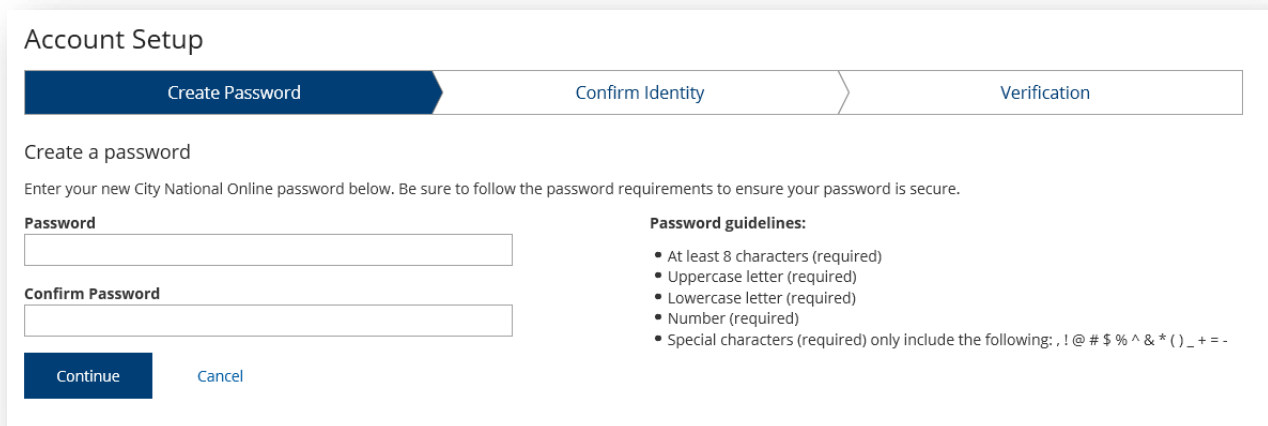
Account Setup

Create Password

Confirm Identity

Verification

Create a password

Enter your new City National Online password below. Be sure to follow the password requirements to ensure your password is secure.

Password

Confirm Password

Continue

Cancel

Password guidelines:

- At least 8 characters (required)
- Uppercase letter (required)
- Lowercase letter (required)
- Number (required)
- Special characters (required) only include the following: , ! @ # $ % ^ & * ( ) _ + = -